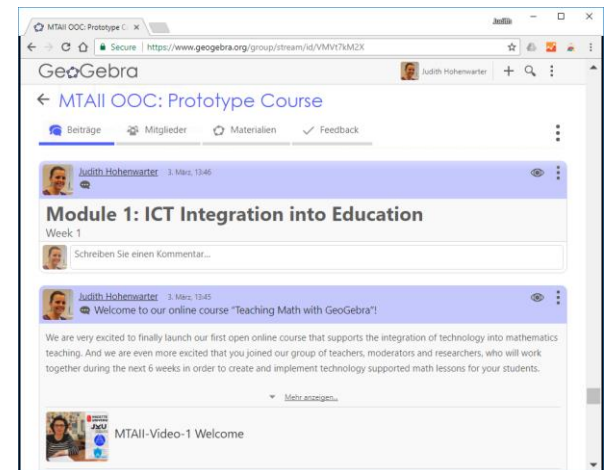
MTAII OOC: Prototype C ×

Judith

Secure | https://www.geogebra.org/group/stream/id/VMVt7kM2X

GeoGebra

Judith Hohenwarter

← MTAII OOC: Prototype Course

Beiträge

Mitglieder

Materialien

Feedback

Judith Hohenwarter 3. März, 13:46

Module 1: ICT Integration into Education

Week 1

Schreiben Sie einen Kommentar...

Judith Hohenwarter 3. März, 13:45

Welcome to our online course "Teaching Math with GeoGebra"!

We are very excited to finally launch our first open online course that supports the integration of technology into mathematics teaching. And we are even more excited that you joined our group of teachers, moderators and researchers, who will work together during the next 6 weeks in order to create and implement technology supported math lessons for your students.

Mehr anzeigen...

JKU

MTAII-Video-1 Welcome